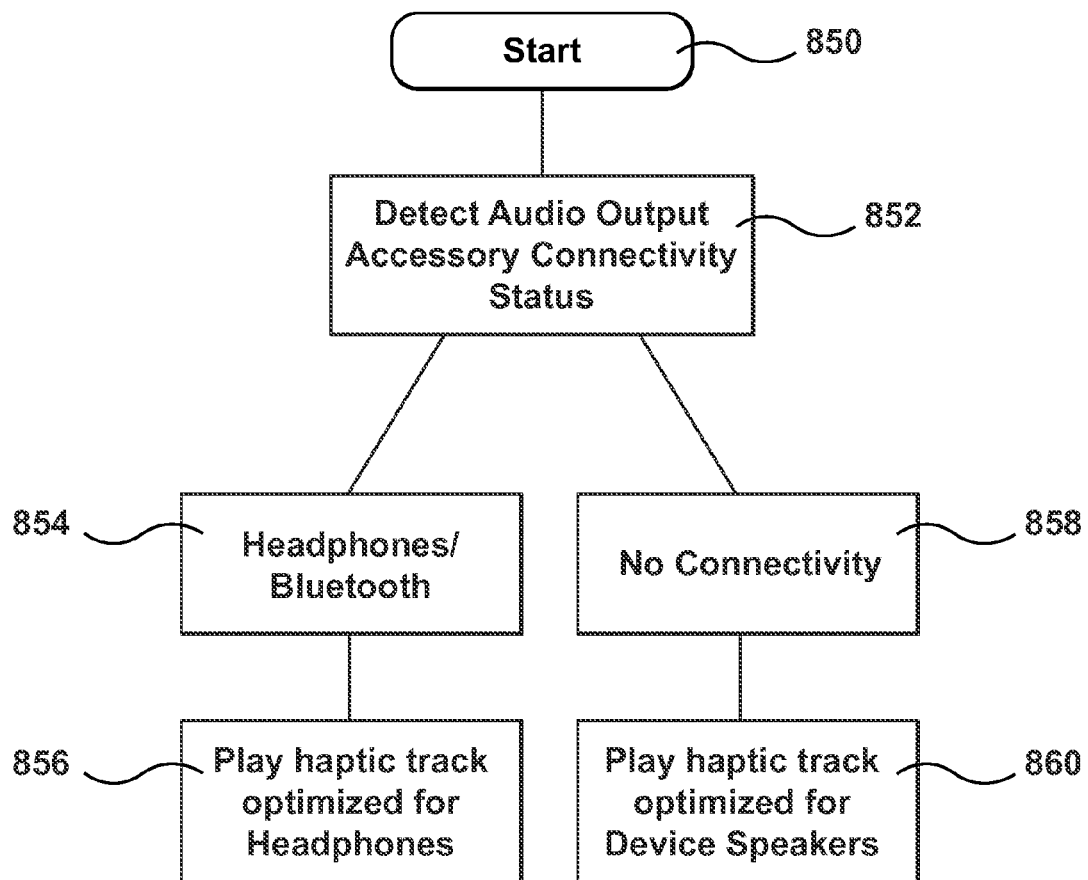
Start
850

Detect Audio Output Accessory Connectivity Status
852

854
Headphones/ Bluetooth

No Connectivity
858

856
Play haptic track optimized for Headphones

Play haptic track optimized for Device Speakers
860